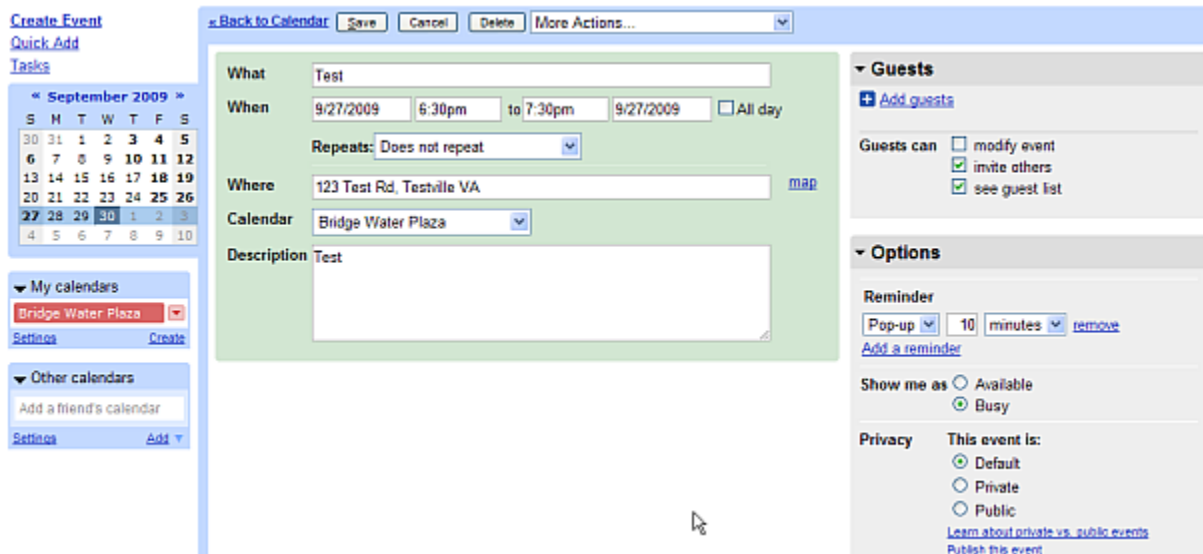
Create Event
Quick Add
Tasks

« September 2009 »

| S | M | T | W | T | F | S |
|---|---|---|---|---|---|---|
| 30 | 31 | 1 | 2 | 3 | 4 | 5 |
| 6 | 7 | 8 | 9 | 10 | 11 | 12 |
| 13 | 14 | 15 | 16 | 17 | 18 | 19 |
| 20 | 21 | 22 | 23 | 24 | 25 | 26 |
| 27 | 28 | 29 | 30 | 1 | 2 | 3 |
| 4 | 5 | 6 | 7 | 8 | 9 | 10 |

My calendars
Bridge Water Plaza
Settings Create

Other calendars
Add a friend's calendar
Settings Add

« Back to Calendar Save Cancel Delete More Actions...

What Test
When 9/27/2009 6:30pm to 7:30pm 9/27/2009 All day
Repeats: Does not repeat
Where 123 Test Rd, Testville VA map
Calendar Bridge Water Plaza
Description Test

Guests
Add guests
Guests can modify event
invite others
see guest list

Options
Reminder
Pop-up 10 minutes remove
Add a reminder
Show me as Available
Busy
Privacy This event is:
Default
Private
Public
Learn about private vs. public events
Publish this event